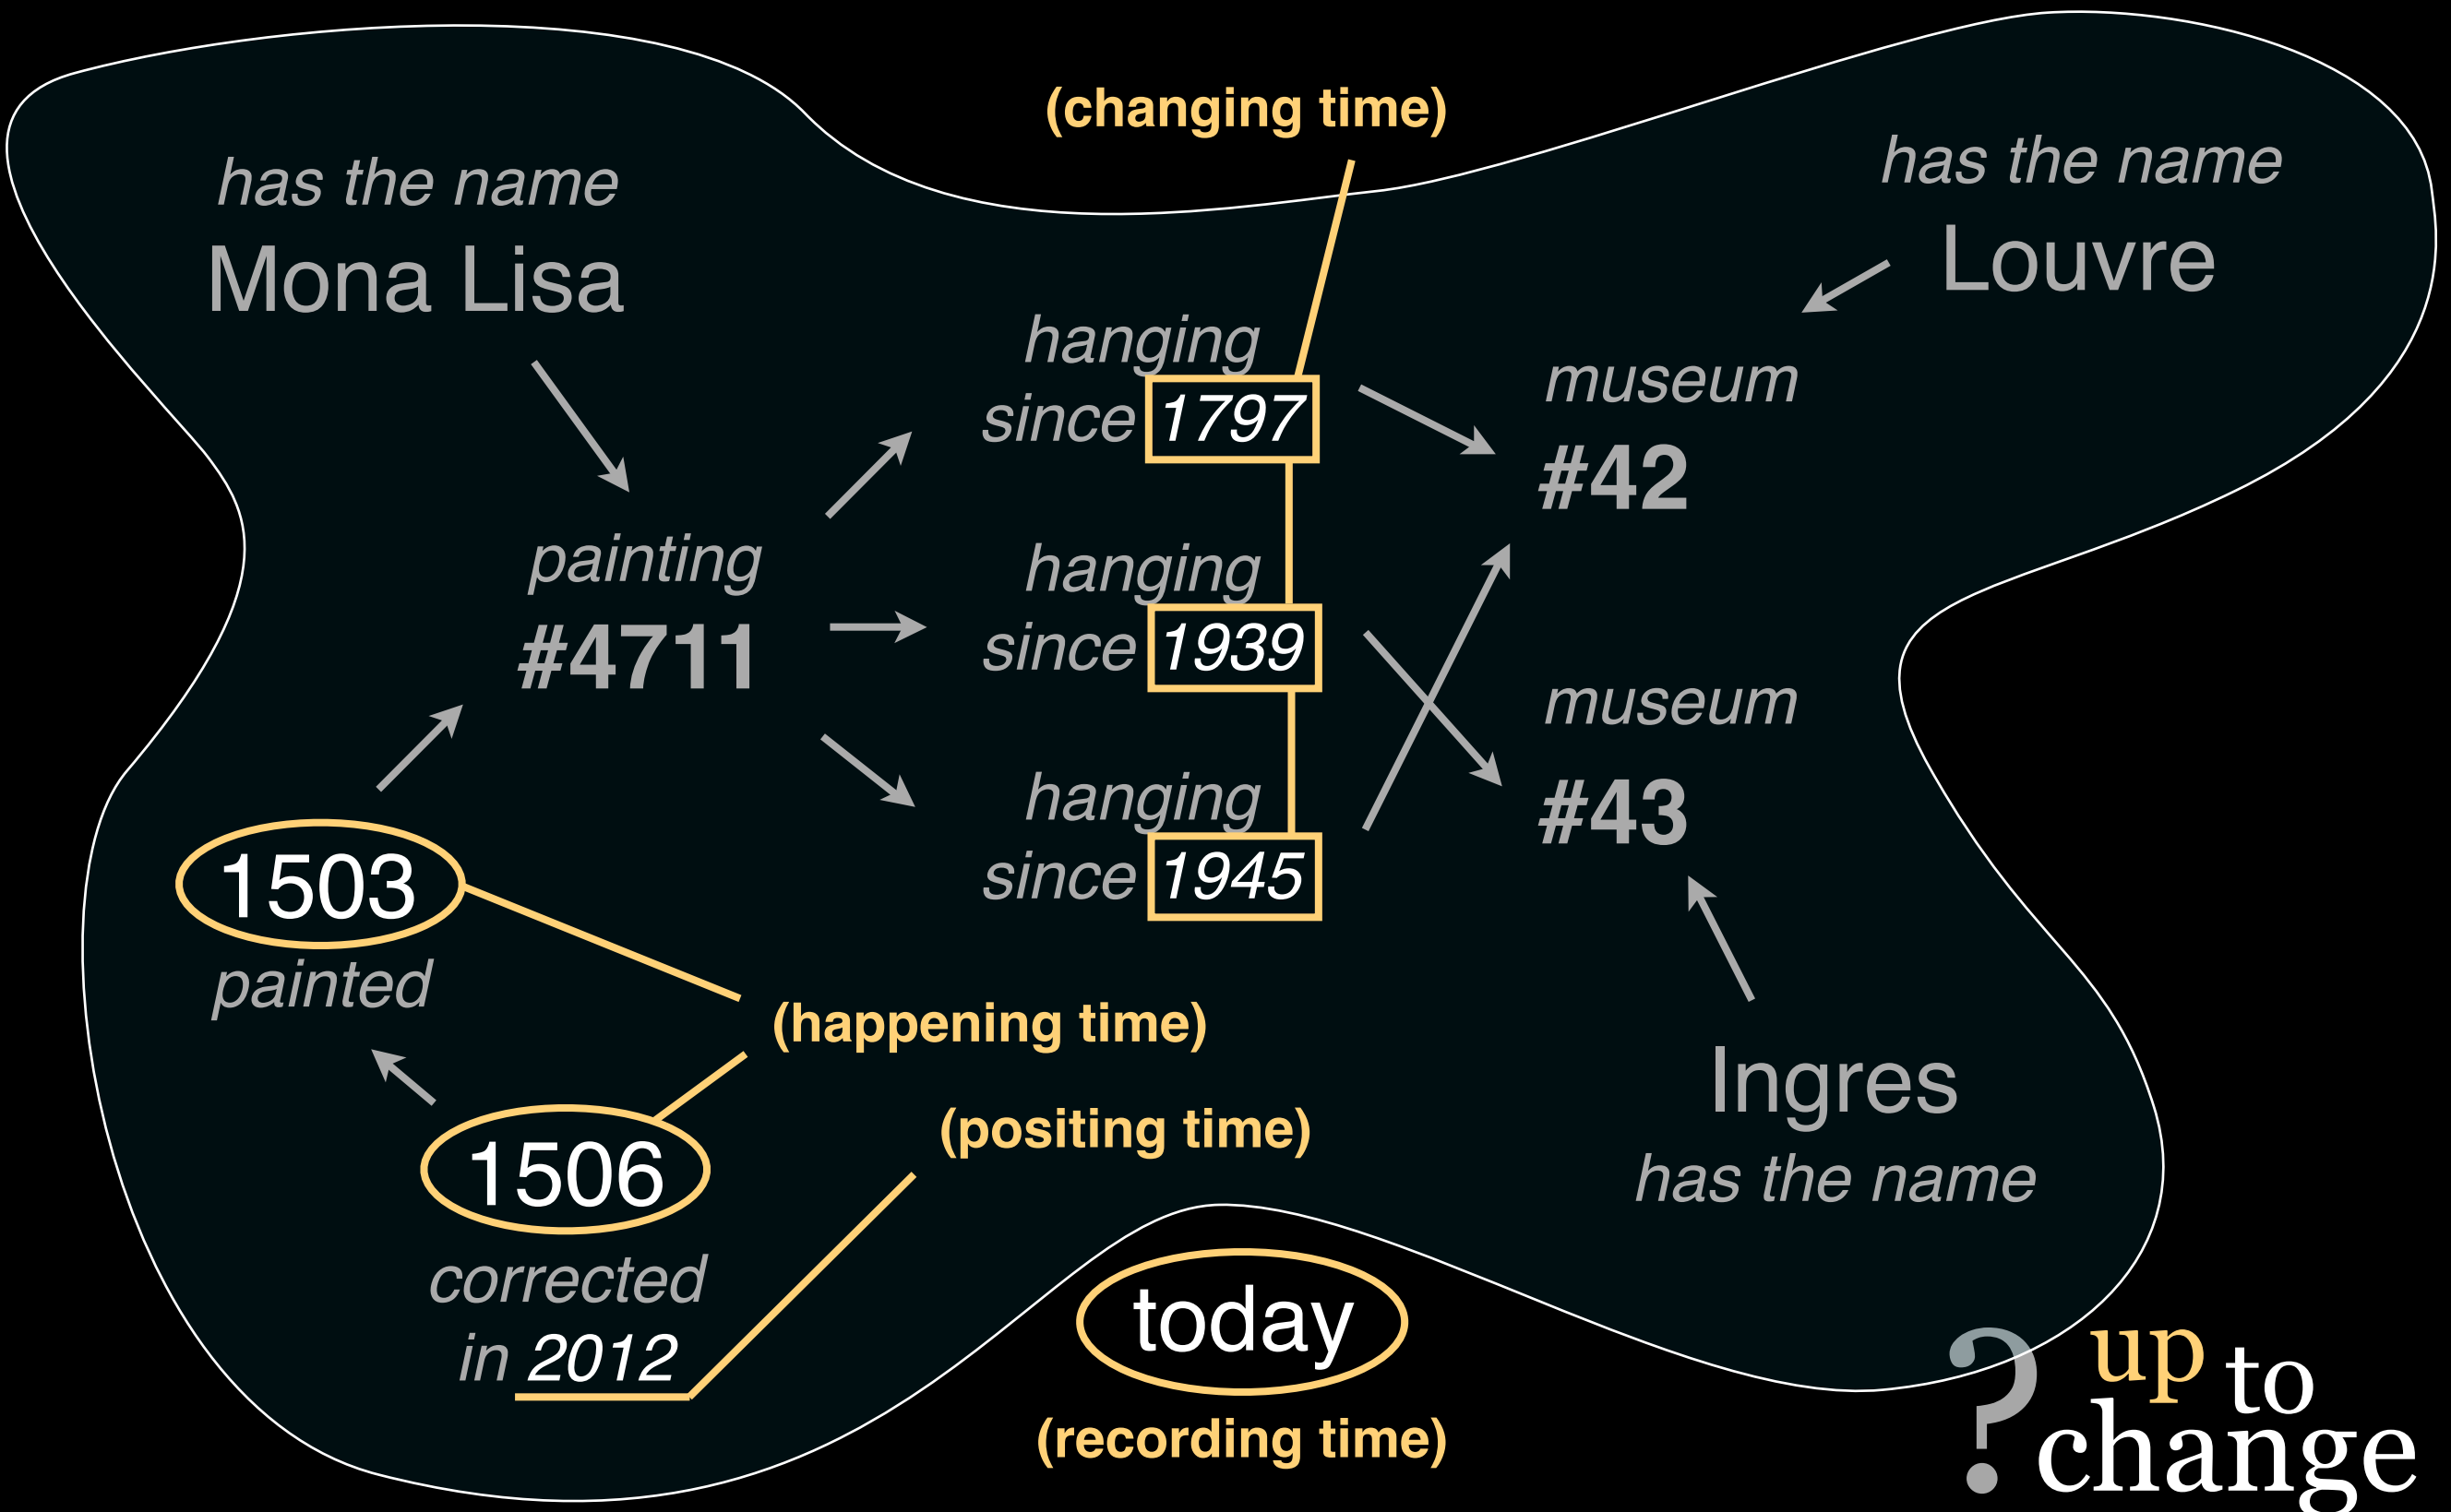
(changing time)

has the name
Mona Lisa

has the name
Louvre

hanging since 1797

museum #42

painting #4711

hanging since 1939

museum #43

hanging since 1945

1503
painted

(happening time)

1506
corrected in 2012

(positing time)

Ingres
has the name

today
(recording time)

? up to change